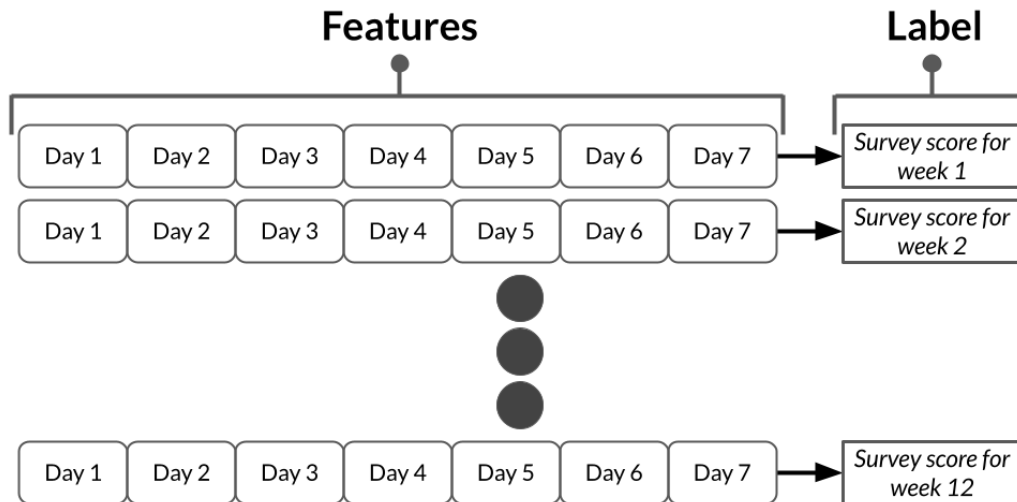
Features

Label

| Day 1 | Day 2 | Day 3 | Day 4 | Day 5 | Day 6 | Day 7 | Survey score for week 1 |
|---|---|---|---|---|---|---|---|
| Day 1 | Day 2 | Day 3 | Day 4 | Day 5 | Day 6 | Day 7 | Survey score for week 2 |
| Day 1 | Day 2 | Day 3 | Day 4 | Day 5 | Day 6 | Day 7 | Survey score for week 12 |